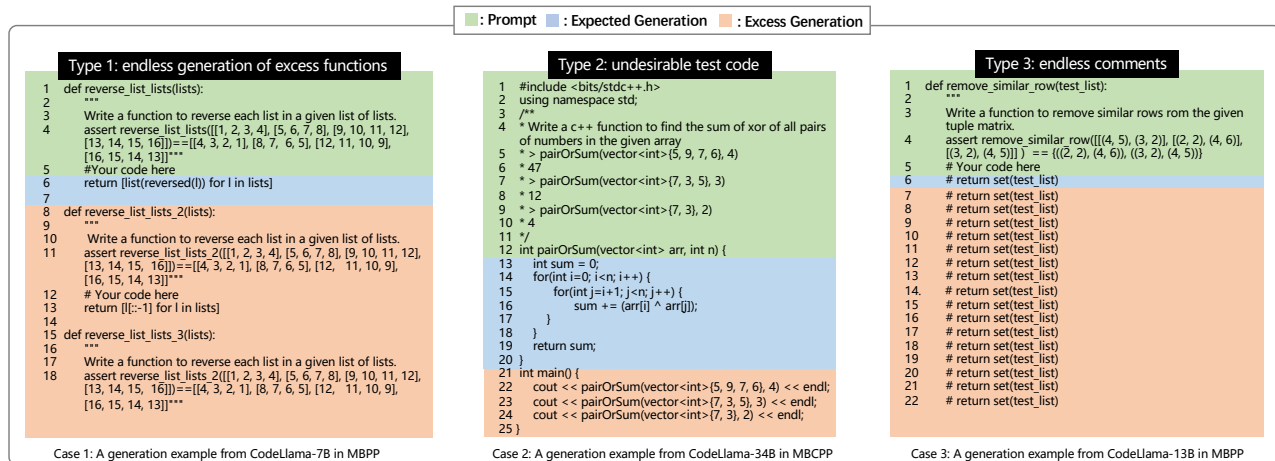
: Prompt : Expected Generation : Excess Generation

Type 1: endless generation of excess functions

1 def reverse_list_lists(lists):
2 """
3 Write a function to reverse each list in a given list of lists.
4 assert reverse_list_lists([[1, 2, 3, 4], [5, 6, 7, 8], [9, 10, 11, 12], [13, 14, 15, 16]])==[[4, 3, 2, 1], [8, 7, 6, 5], [12, 11, 10, 9], [16, 15, 14, 13]]"""
5 #Your code here
6 return [list(reversed(l)) for l in lists]
7
8 def reverse_list_lists_2(lists):
9 """
10 Write a function to reverse each list in a given list of lists.
11 assert reverse_list_lists_2([[1, 2, 3, 4], [5, 6, 7, 8], [9, 10, 11, 12], [13, 14, 15, 16]])==[[4, 3, 2, 1], [8, 7, 6, 5], [12, 11, 10, 9], [16, 15, 14, 13]]"""
12 # Your code here
13 return [l[::-1] for l in lists]
14
15 def reverse_list_lists_3(lists):
16 """
17 Write a function to reverse each list in a given list of lists.
18 assert reverse_list_lists_2([[1, 2, 3, 4], [5, 6, 7, 8], [9, 10, 11, 12], [13, 14, 15, 16]])==[[4, 3, 2, 1], [8, 7, 6, 5], [12, 11, 10, 9], [16, 15, 14, 13]]"""

Case 1: A generation example from CodeLlama-7B in MBPP

Type 2: undesirable test code

1 #include <bits/stdc++.h>
2 using namespace std;
3 /**
4 * Write a c++ function to find the sum of xor of all pairs of numbers in the given array
5 * > pairOrSum(vector<int>{5, 9, 7, 6}, 4)
6 * 47
7 * > pairOrSum(vector<int>{7, 3, 5}, 3)
8 * 12
9 * > pairOrSum(vector<int>{7, 3}, 2)
10 * 4
11 */
12 int pairOrSum(vector<int> arr, int n) {
13 int sum = 0;
14 for(int i=0; i<n; i++) {
15 for(int j=i+1; j<n; j++) {
16 sum += (arr[i] ^ arr[j]);
17 }
18 }
19 return sum;
20 }
21 int main() {
22 cout << pairOrSum(vector<int>{5, 9, 7, 6}, 4) << endl;
23 cout << pairOrSum(vector<int>{7, 3, 5}, 3) << endl;
24 cout << pairOrSum(vector<int>{7, 3}, 2) << endl;
25 }

Case 2: A generation example from CodeLlama-34B in MBCPP

Type 3: endless comments

1 def remove_similar_row(test_list):
2 """
3 Write a function to remove similar rows rom the given tuple matrix.
4 assert remove_similar_row([[(4, 5), (3, 2)], [(2, 2), (4, 6)], [(3, 2), (4, 5)]] ) == {((2, 2), (4, 6)), ((3, 2), (4, 5))}
5 # Your code here
6 # return set(test_list)
7 # return set(test_list)
8 # return set(test_list)
9 # return set(test_list)
10 # return set(test_list)
11 # return set(test_list)
12 # return set(test_list)
13 # return set(test_list)
14. # return set(test_list)
15 # return set(test_list)
16 # return set(test_list)
17 # return set(test_list)
18 # return set(test_list)
19 # return set(test_list)
20 # return set(test_list)
21 # return set(test_list)
22 # return set(test_list)

Case 3: A generation example from CodeLlama-13B in MBPP